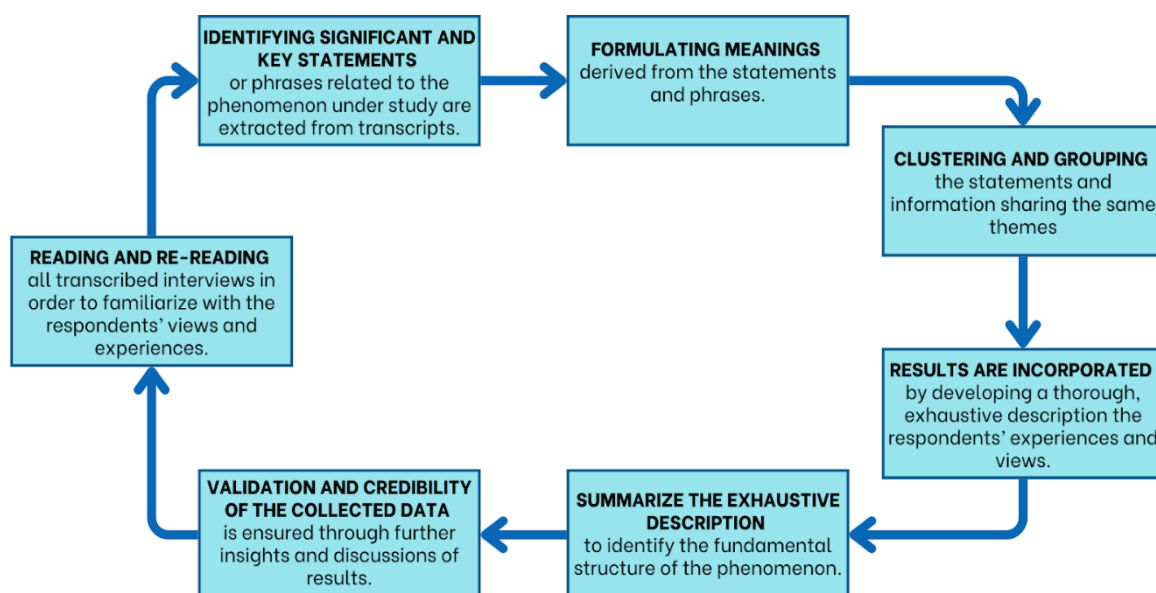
IDENTIFYING SIGNIFICANT AND KEY STATEMENTS
or phrases related to the phenomenon under study are extracted from transcripts.

FORMULATING MEANINGS
derived from the statements and phrases.

CLUSTERING AND GROUPING
the statements and information sharing the same themes

RESULTS ARE INCORPORATED
by developing a thorough, exhaustive description the respondents' experiences and views.

SUMMARIZE THE EXHAUSTIVE DESCRIPTION
to identify the fundamental structure of the phenomenon.

VALIDATION AND CREDIBILITY OF THE COLLECTED DATA
is ensured through further insights and discussions of results.

READING AND RE-READING
all transcribed interviews in order to familiarize with the respondents' views and experiences.